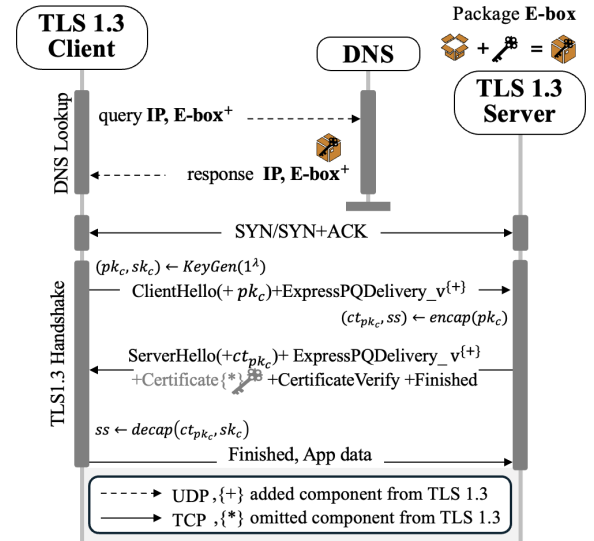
TLS 1.3 Client

Package E-box

+ =

DNS

TLS 1.3 Server

DNS Lookup

query IP, E-box$^+$

response IP, E-box$^+$

SYN/SYN+ACK

TLS1.3 Handshake

$(pk_c, sk_c) \leftarrow KeyGen(1^\lambda)$

ClientHello(+ $pk_c$)+ExpressPQDelivery_v$^{\{+\}}$

$(ct_{pk_c}, ss) \leftarrow encap(pk_c)$

ServerHello(+$ct_{pk_c}$)+ ExpressPQDelivery_ v$^{\{+\}}$

+Certificate$\{*\}$ +CertificateVerify +Finished

$ss \leftarrow decap(ct_{pk_c}, sk_c)$

Finished, App data

UDP ,{+} added component from TLS 1.3

TCP ,{*} omitted component from TLS 1.3